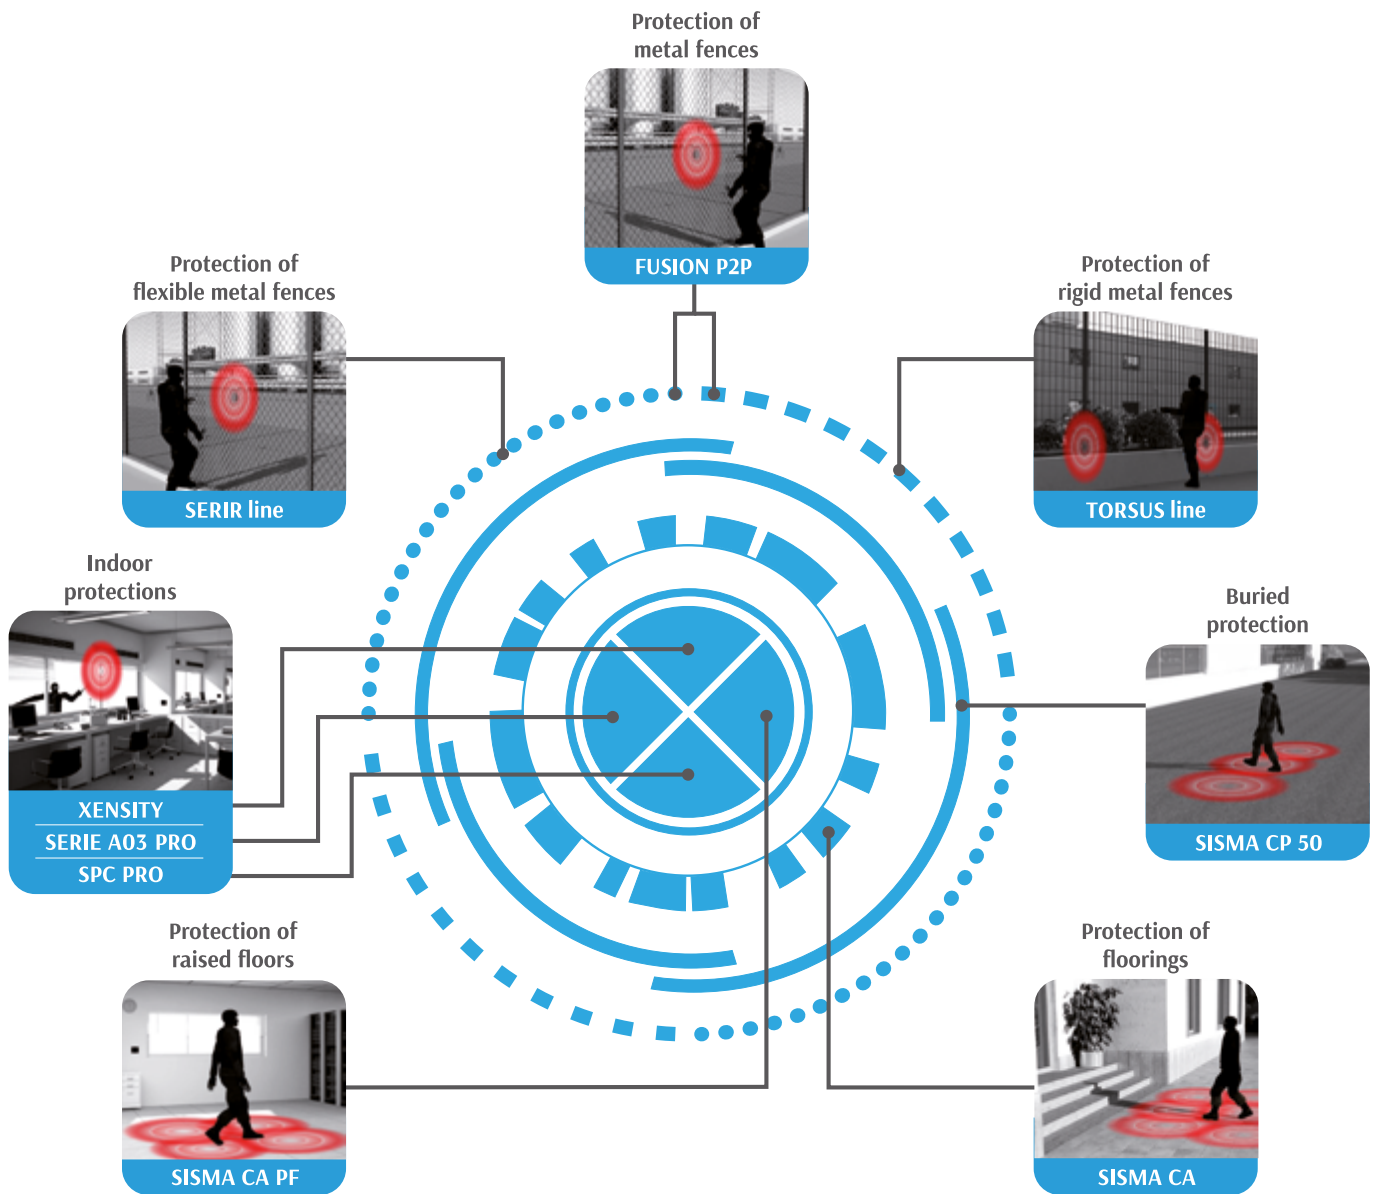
Protection of metal fences

FUSION P2P

Protection of flexible metal fences

SERIR line

Protection of rigid metal fences

TORSUS line

Indoor protections

XENSITY

SERIE A03 PRO

SPC PRO

Buried protection

SISMA CP 50

Protection of raised floors

SISMA CA PF

Protection of floorings

SISMA CA